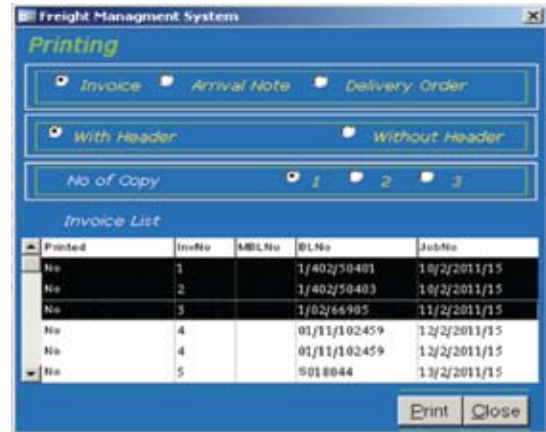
Freight Managment System

Printing

Invoice Arrival Note Delivery Order

With Header Without Header

No of Copy 1 2 3

Invoice List

| Printed | InvNo | MBLNo | BLNo | JobNo |
|---|---|---|---|---|
| No | 1 | | 1/402/50401 | 10/2/2011/15 |
| No | 2 | | 1/402/50403 | 10/2/2011/15 |
| No | 3 | | 1/02/66905 | 11/2/2011/15 |
| No | 4 | | 01/11/102459 | 12/2/2011/15 |
| No | 4 | | 01/11/102459 | 12/2/2011/15 |
| No | 5 | | S018044 | 13/2/2011/15 |

Print Close